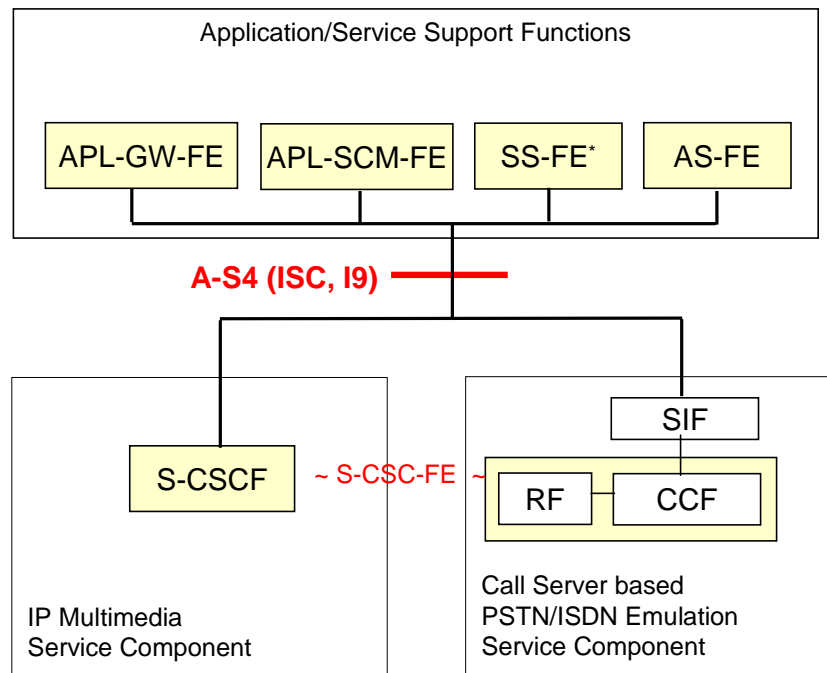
Application/Service Support Functions

APL-GW-FE

APL-SCM-FE

SS-FE*

AS-FE

A-S4 (ISC, I9)

SIF

S-CSCF

~ S-CSC-FE ~

RF

CCF

IP Multimedia Service Component

Call Server based PSTN/ISDN Emulation Service Component